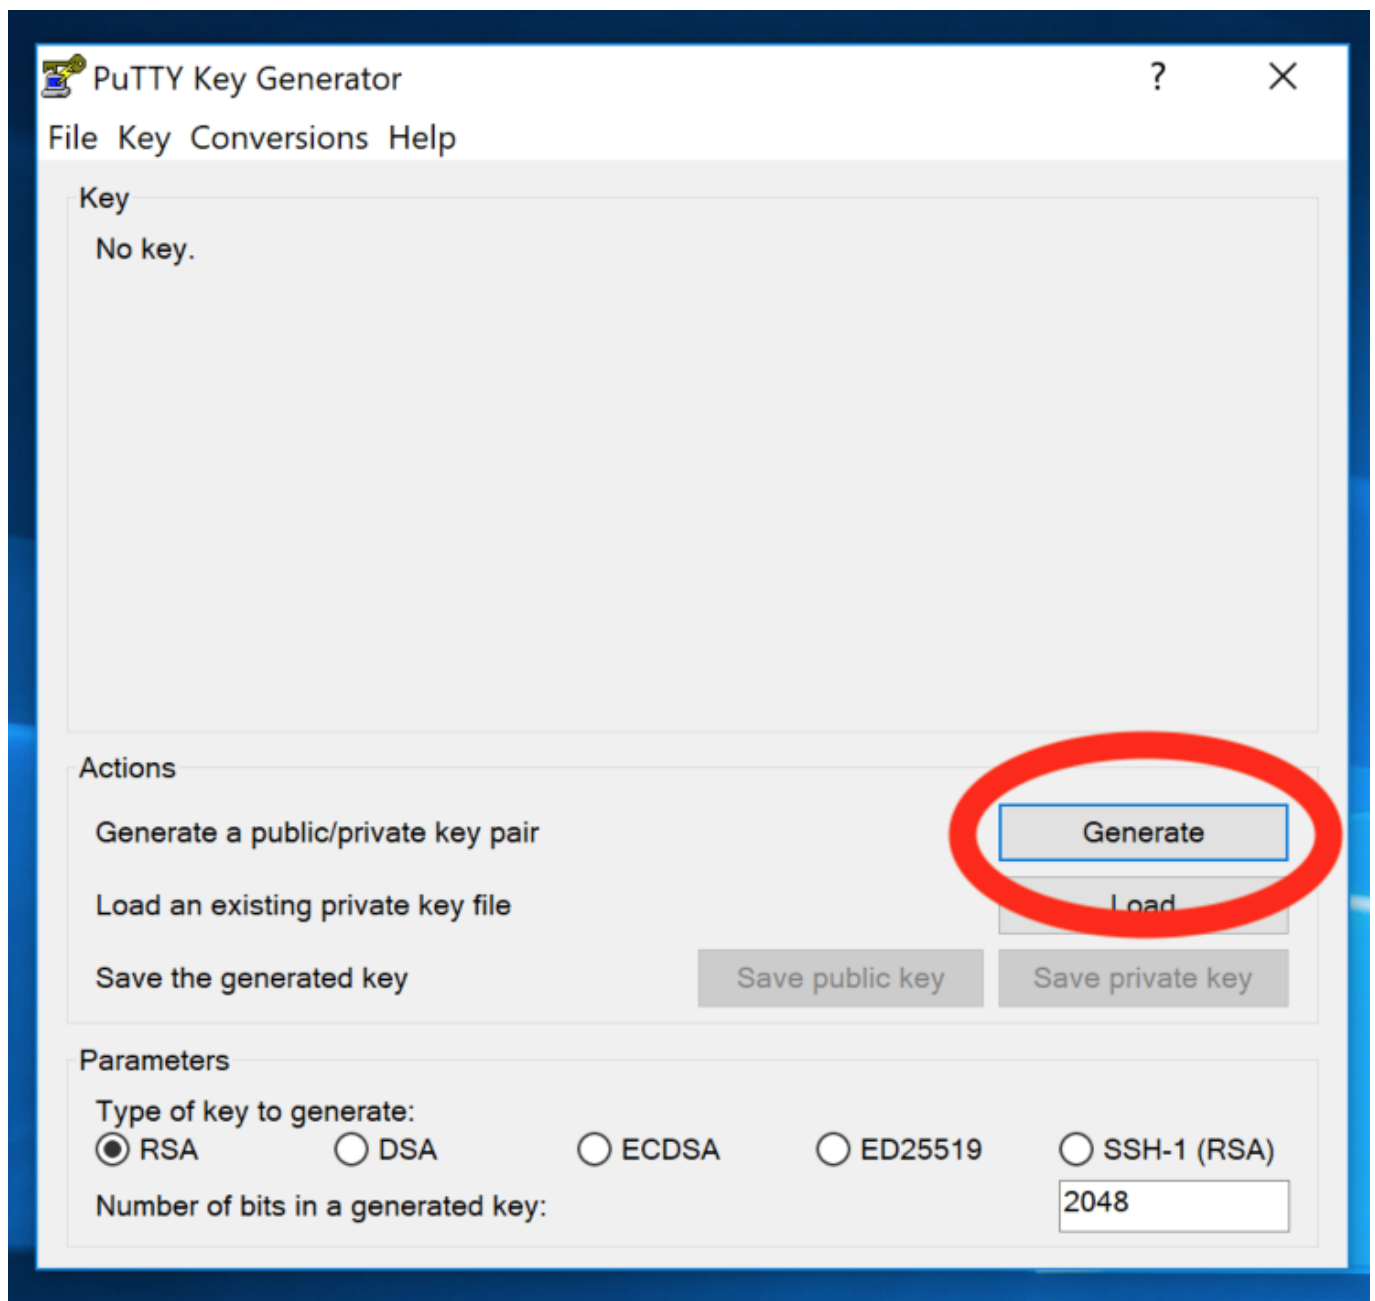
PuTTY Key Generator ? ×

File Key Conversions Help

Key

No key.

Actions

Generate a public/private key pair Generate

Load an existing private key file Load

Save the generated key Save public key Save private key

Parameters

Type of key to generate:

RSA DSA ECDSA ED25519 SSH-1 (RSA)

Number of bits in a generated key: 2048